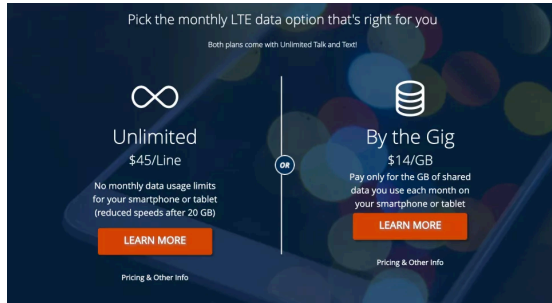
Pick the monthly LTE data option that's right for you

Both plans come with Unlimited Talk and Text!

Unlimited

$45/Line

No monthly data usage limits for your smartphone or tablet (reduced speeds after 20 GB)

LEARN MORE

Pricing & Other Info

OR

By the Gig

$14/GB

Pay only for the GB of shared data you use each month on your smartphone or tablet

LEARN MORE

Pricing & Other Info